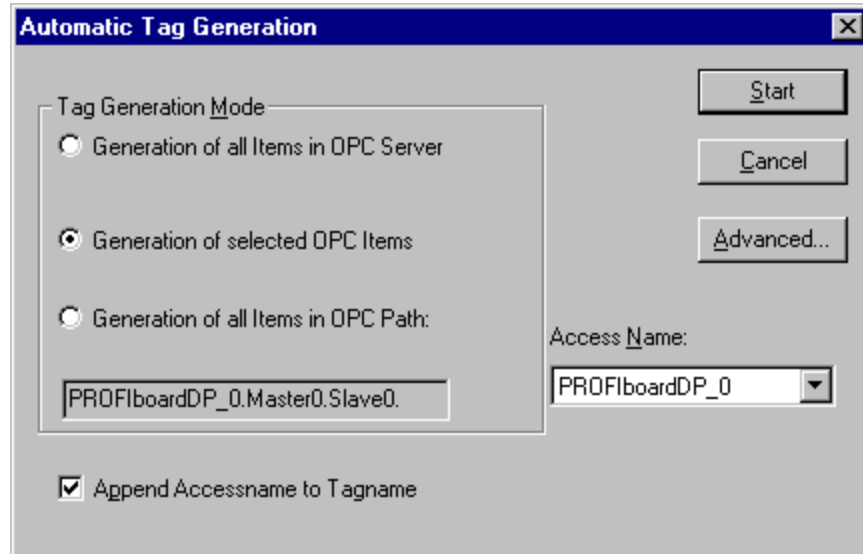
Automatic Tag Generation

Tag Generation Mode

Generation of all Items in OPC Server

Generation of selected OPC Items

Generation of all Items in OPC Path:

PROFIboardDP_0.Master0.Slave0.

Start

Cancel

Advanced...

Access Name:

PROFIboardDP_0

Append Accessname to Tagname